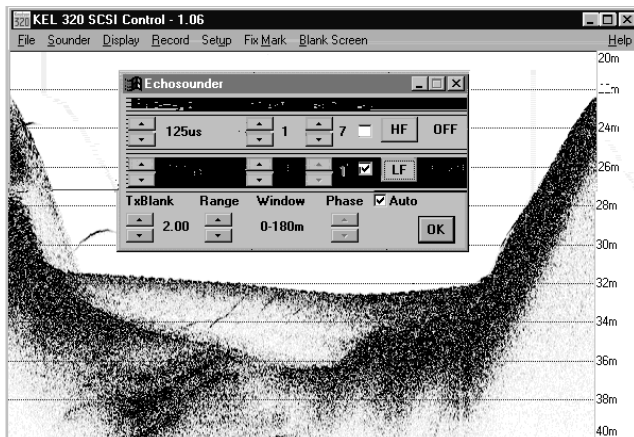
KEL 320 SCSI Control - 1.06
File Sounder Display Record Setup Fix Mark Blank Screen Help

Echosounder
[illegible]
125us 1 7 HF OFF
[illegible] 1 LF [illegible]
TxBlank Range Window Phase Auto
2.00 0-180m OK

20m
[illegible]m
24m
26m
28m
30m
32m
34m
36m
38m
40m